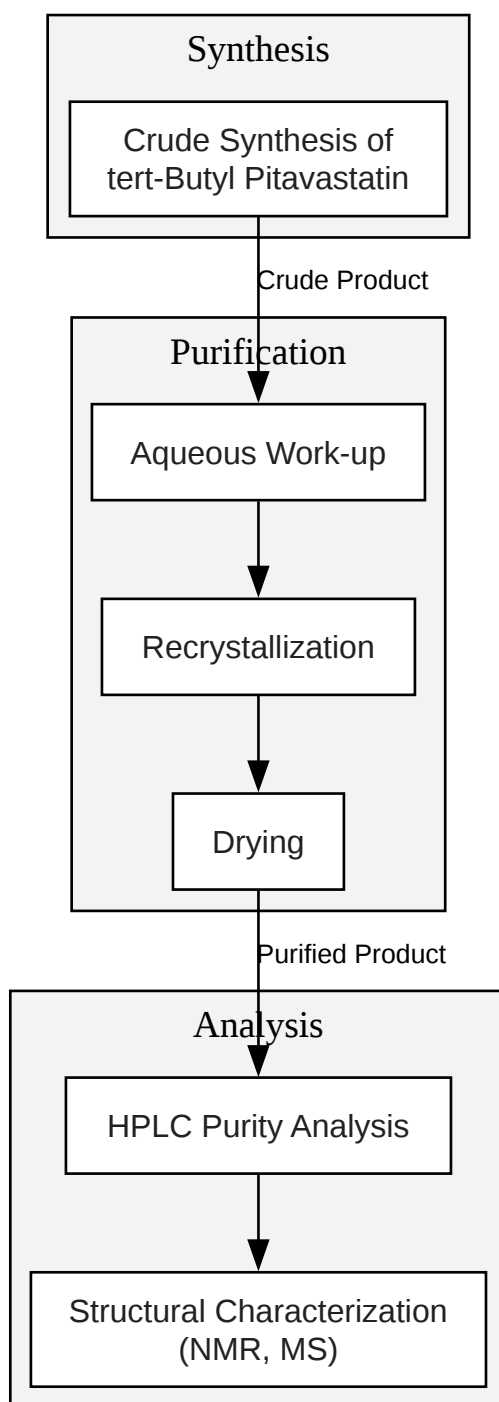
Synthesis

Crude Synthesis of tert-Butyl Pitavastatin

Crude Product

Purification

Aqueous Work-up

Recrystallization

Drying

Purified Product

Analysis

HPLC Purity Analysis

Structural Characterization (NMR, MS)